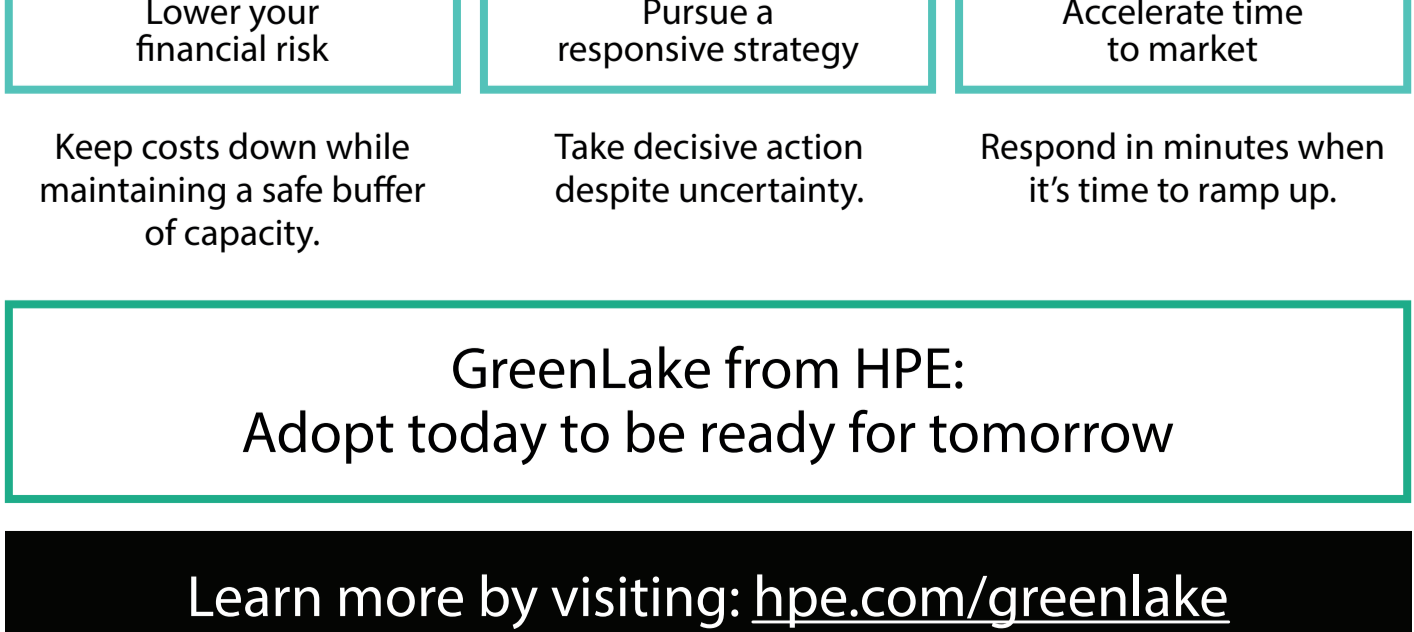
Lower your financial risk

Keep costs down while maintaining a safe buffer of capacity.

Pursue a responsive strategy

Take decisive action despite uncertainty.

Accelerate time to market

Respond in minutes when it's time to ramp up.

GreenLake from HPE:
Adopt today to be ready for tomorrow

Learn more by visiting: hpe.com/greenlake